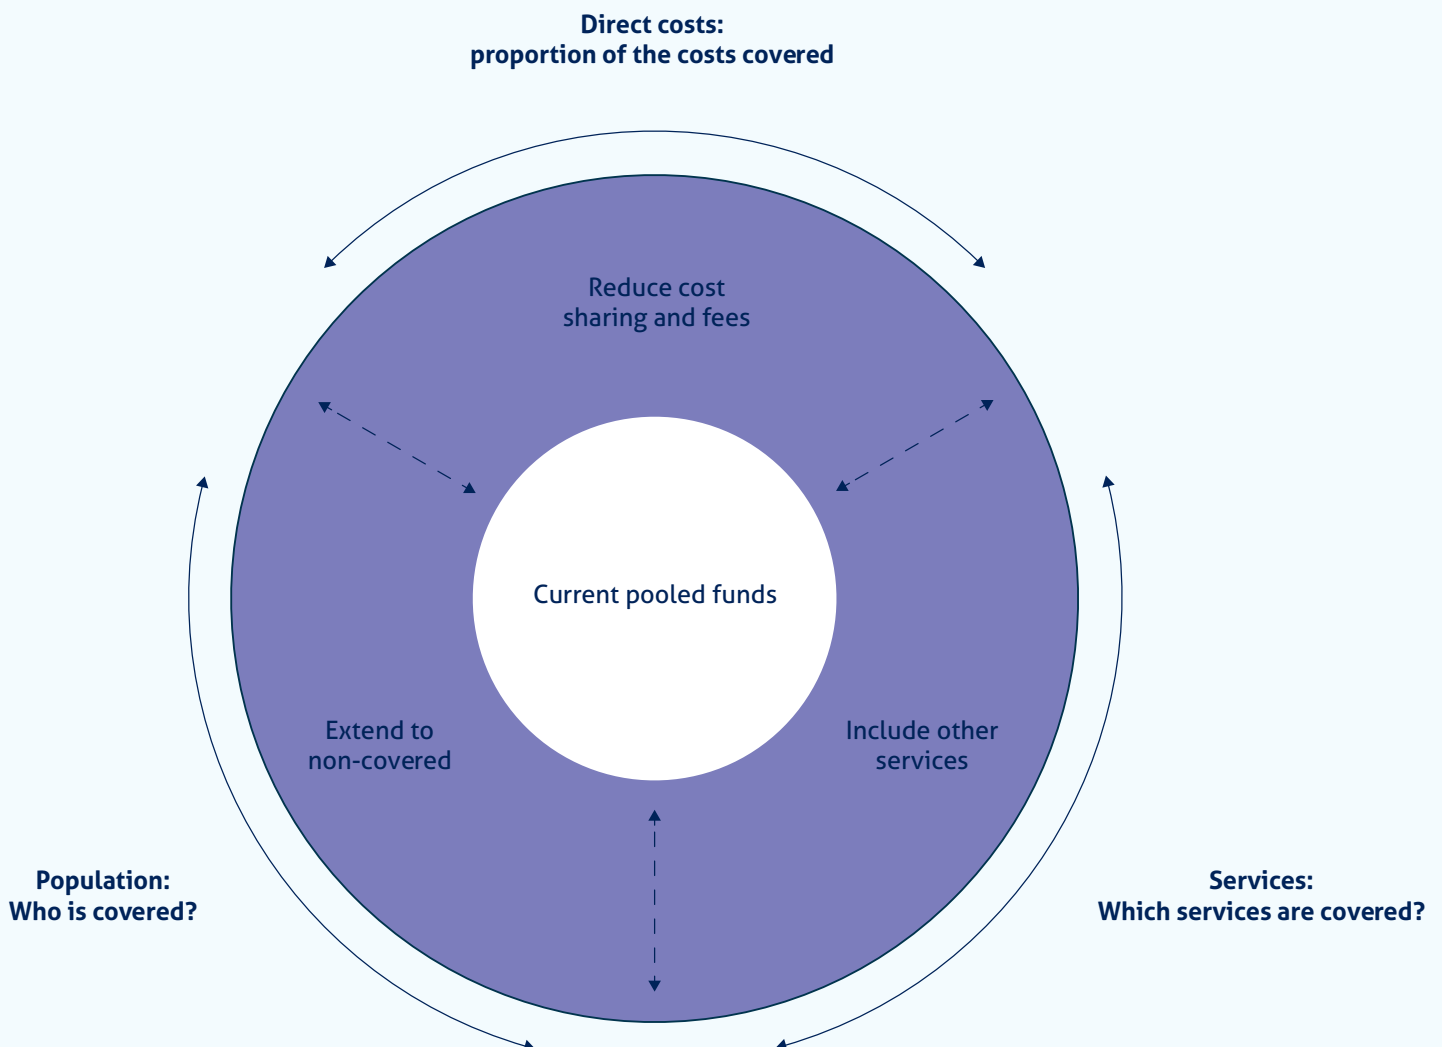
Direct costs:
proportion of the costs covered

Reduce cost sharing and fees

Current pooled funds

Extend to non-covered

Include other services

Population:
Who is covered?

Services:
Which services are covered?